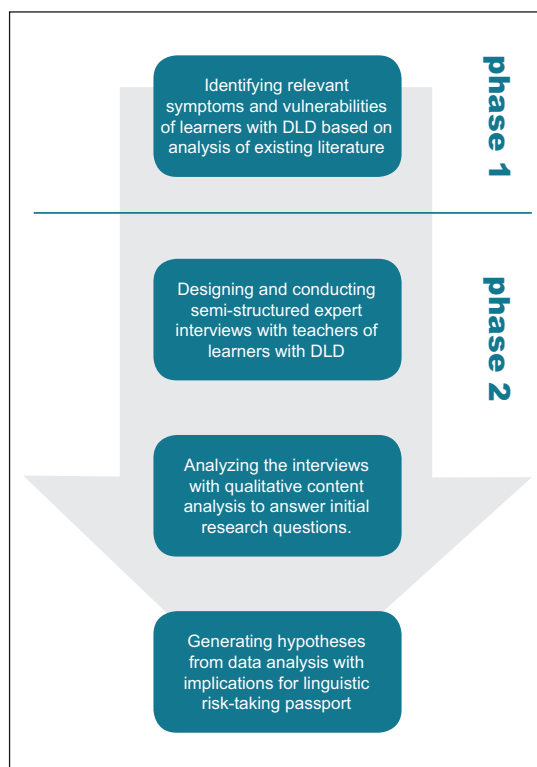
Identifying relevant symptoms and vulnerabilities of learners with DLD based on analysis of existing literature

phase 1

Designing and conducting semi-structured expert interviews with teachers of learners with DLD

phase 2

Analyzing the interviews with qualitative content analysis to answer initial research questions.

Generating hypotheses from data analysis with implications for linguistic risk-taking passport